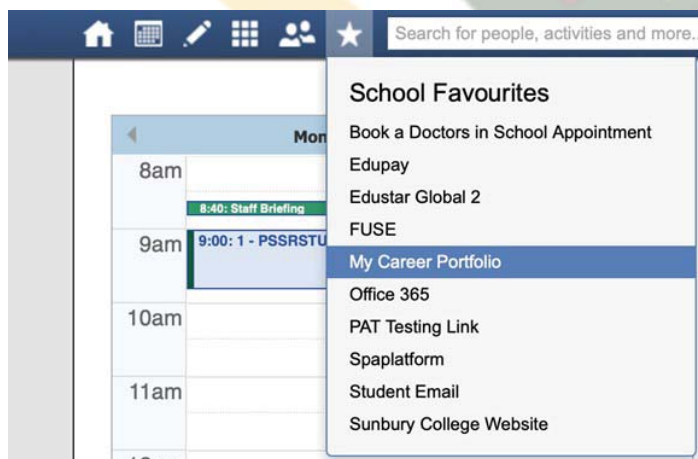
Search for people, activities and more.

Mon

8am

8:40: Staff Briefing

9am

9:00: 1 - PSSRSTU

10am

11am

School Favourites

Book a Doctors in School Appointment

Edupay

Edustar Global 2

FUSE

My Career Portfolio

Office 365

PAT Testing Link

Spaplatform

Student Email

Sunbury College Website